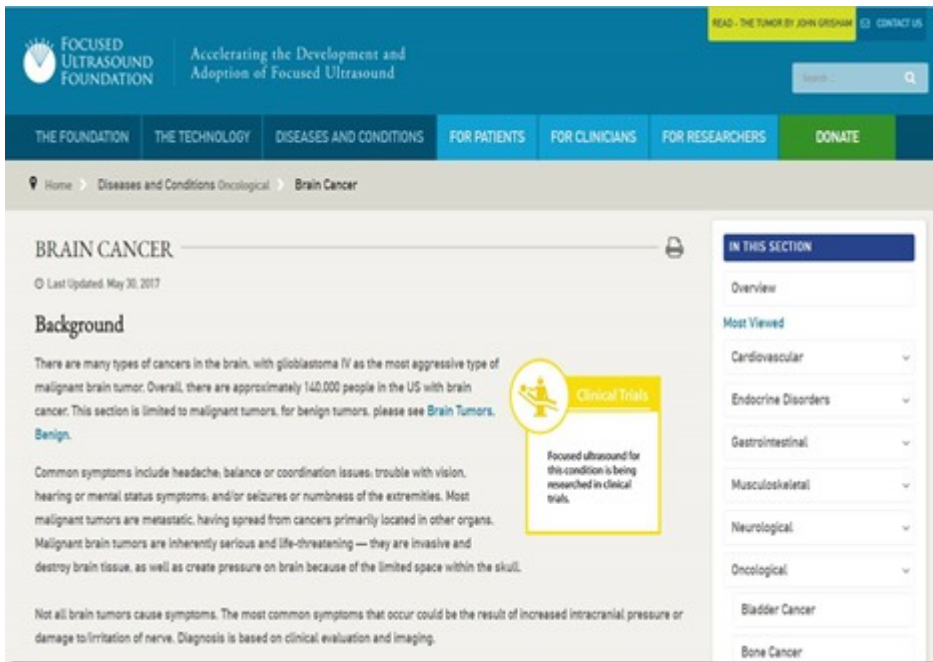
FOCUSED ULTRASOUND FOUNDATION

Accelerating the Development and Adoption of Focused Ultrasound

READ - THE TUMOR BY JOHN GRISHAM

CONTACT US

Search...

THE FOUNDATION THE TECHNOLOGY DISEASES AND CONDITIONS FOR PATIENTS FOR CLINICIANS FOR RESEARCHERS DONATE

Home Diseases and Conditions Oncological Brain Cancer

BRAIN CANCER

Last Updated: May 30, 2017

Background

There are many types of cancers in the brain, with glioblastoma IV as the most aggressive type of malignant brain tumor. Overall, there are approximately 140,000 people in the US with brain cancer. This section is limited to malignant tumors, for benign tumors, please see Brain Tumors, Benign.

Common symptoms include headache; balance or coordination issues; trouble with vision, hearing or mental status symptoms; and/or seizures or numbness of the extremities. Most malignant tumors are metastatic, having spread from cancers primarily located in other organs. Malignant brain tumors are inherently serious and life-threatening — they are invasive and destroy brain tissue, as well as create pressure on brain because of the limited space within the skull.

Not all brain tumors cause symptoms. The most common symptoms that occur could be the result of increased intracranial pressure or damage to/irritation of nerve. Diagnosis is based on clinical evaluation and imaging.

Clinical Trials

Focused ultrasound for this condition is being researched in clinical trials.

IN THIS SECTION

Overview

Most Viewed

Cardiovascular

Endocrine Disorders

Gastrointestinal

Musculoskeletal

Neurological

Oncological

Bladder Cancer

Bone Cancer